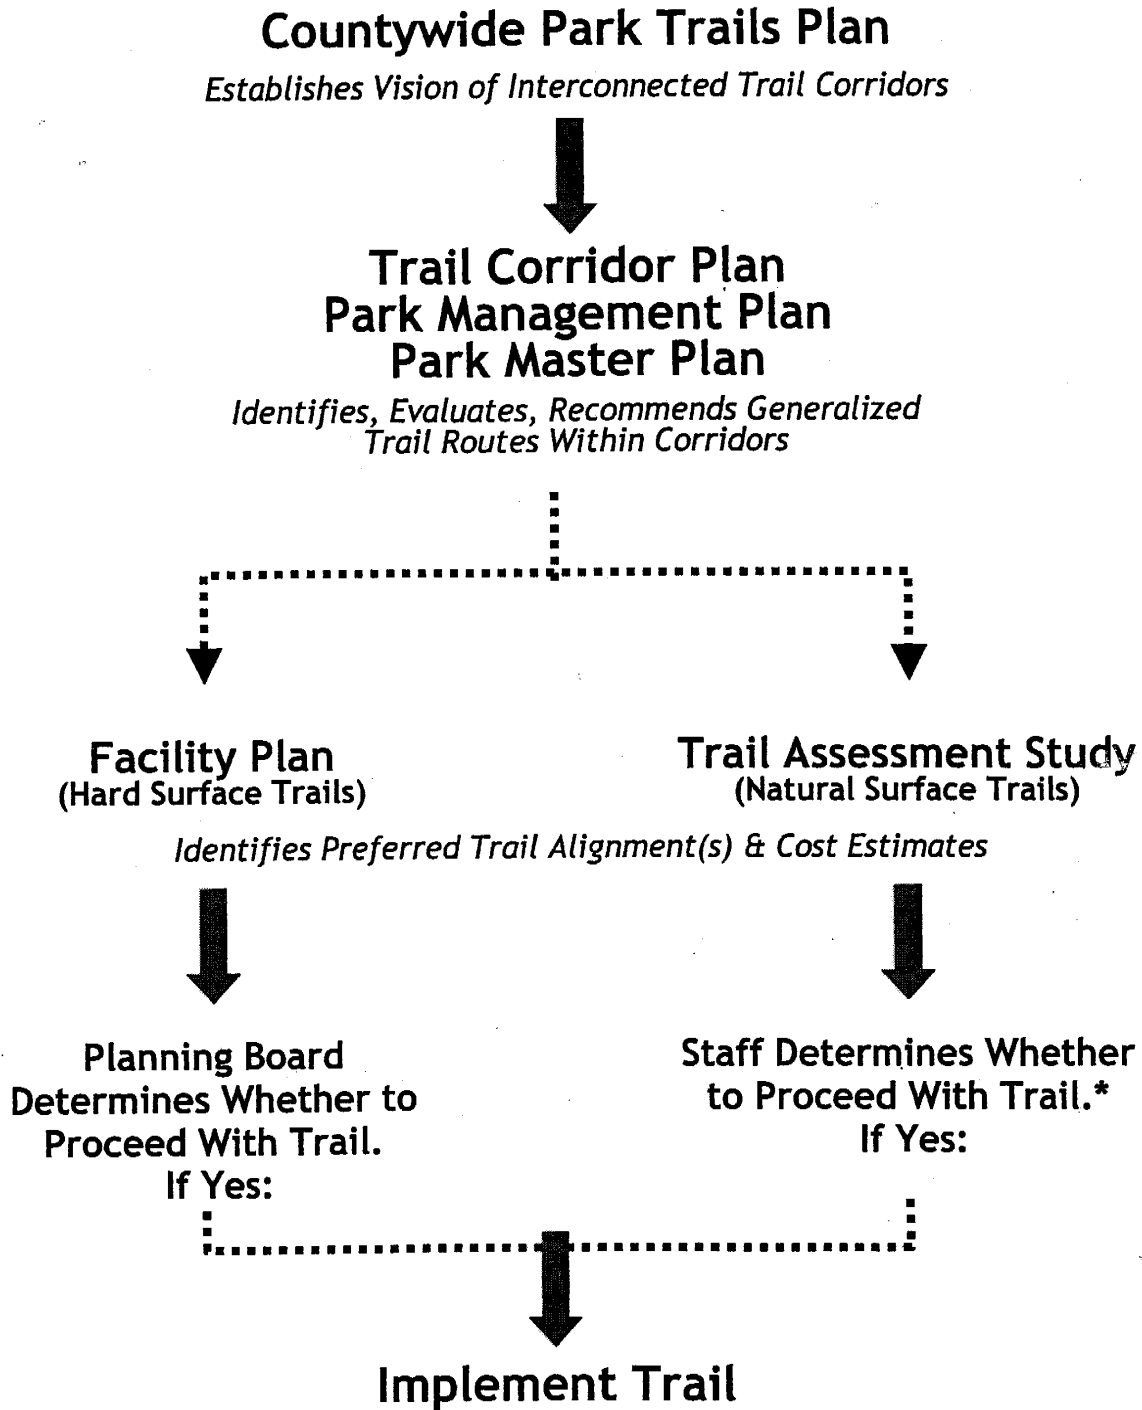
Countywide Park Trails Plan
Establishes Vision of Interconnected Trail Corridors

Trail Corridor Plan
Park Management Plan
Park Master Plan
Identifies, Evaluates, Recommends Generalized Trail Routes Within Corridors

Facility Plan
(Hard Surface Trails)

Trail Assessment Study
(Natural Surface Trails)

Identifies Preferred Trail Alignment(s) & Cost Estimates

Planning Board Determines Whether to Proceed With Trail. If Yes:

Staff Determines Whether to Proceed With Trail.* If Yes:

Implement Trail